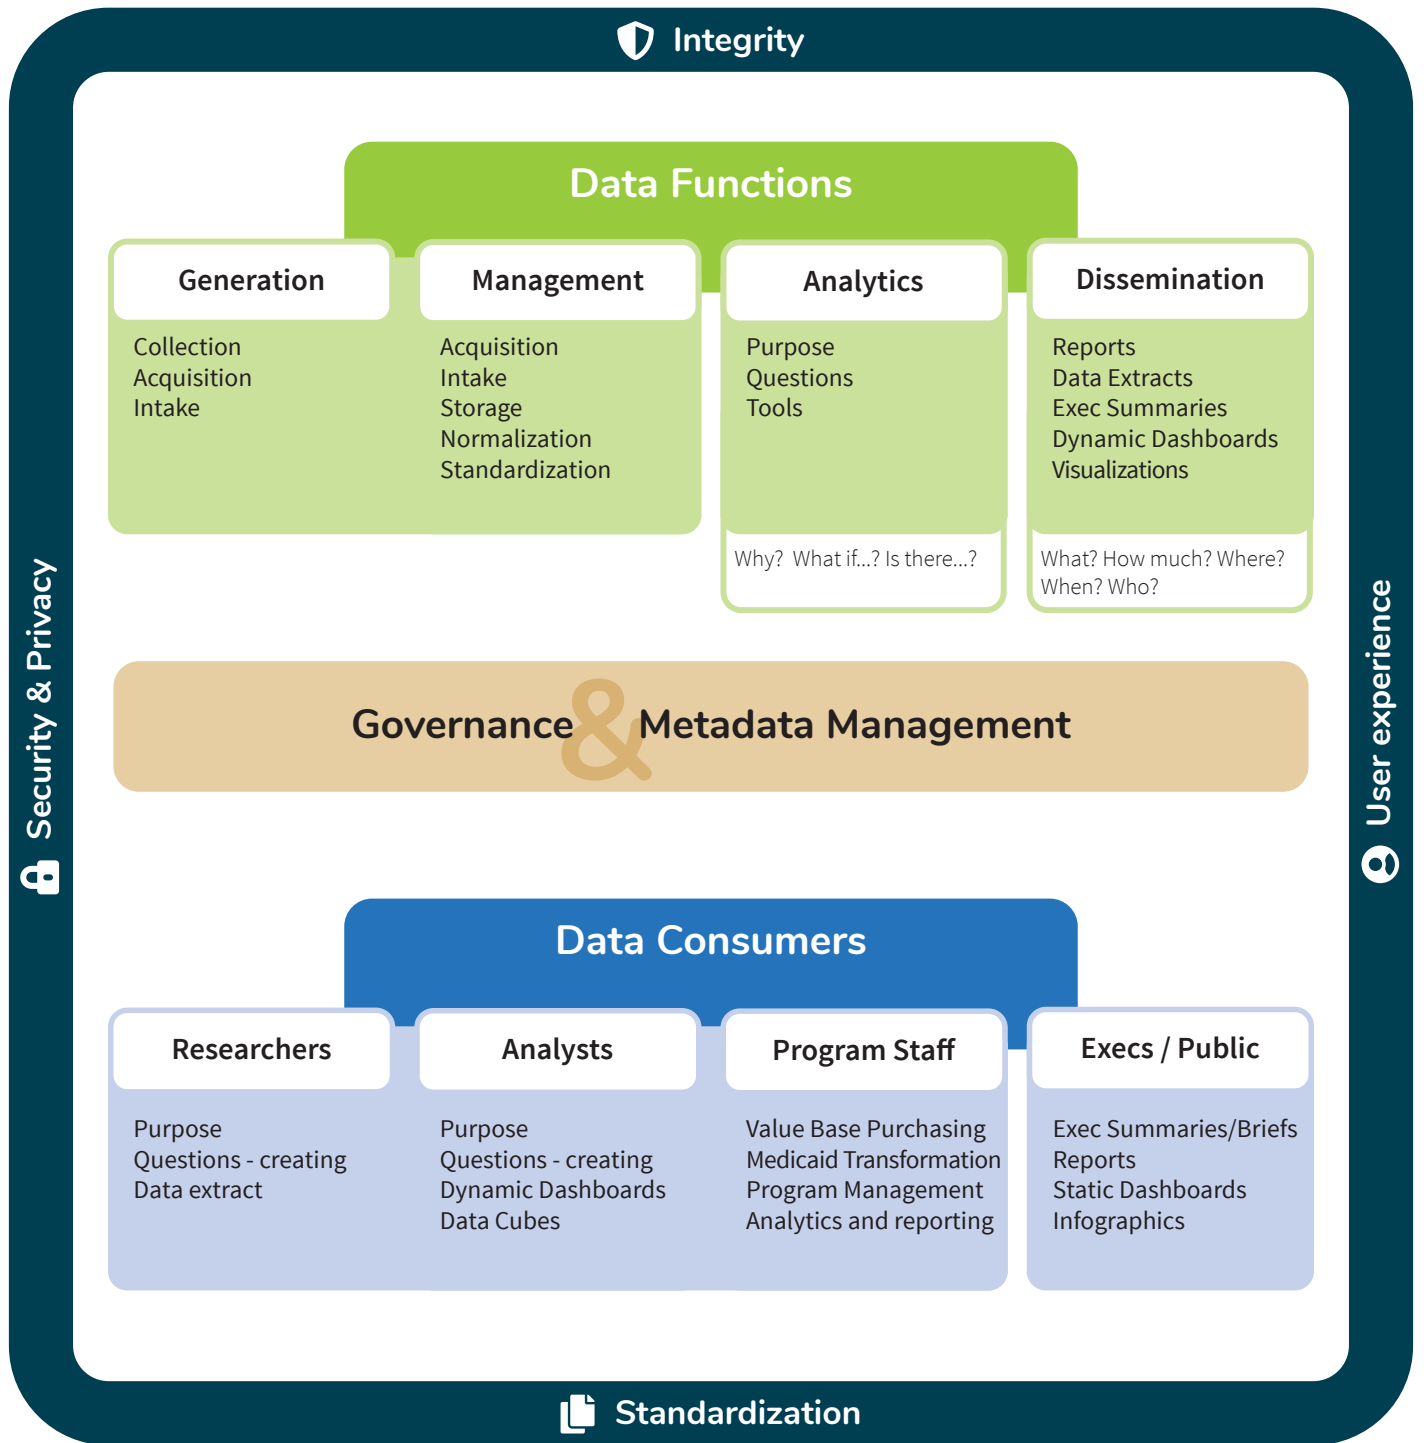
Integrity

Security & Privacy

User experience

Data Functions

Generation

Collection
Acquisition
Intake

Management

Acquisition
Intake
Storage
Normalization
Standardization

Analytics

Purpose
Questions
Tools

Why? What if...? Is there...?

Dissemination

Reports
Data Extracts
Exec Summaries
Dynamic Dashboards
Visualizations

What? How much? Where? When? Who?

Governance & Metadata Management

Data Consumers

Researchers

Purpose
Questions - creating
Data extract

Analysts

Purpose
Questions - creating
Dynamic Dashboards
Data Cubes

Program Staff

Value Base Purchasing
Medicaid Transformation
Program Management
Analytics and reporting

Execs / Public

Exec Summaries/Briefs
Reports
Static Dashboards
Infographics

Standardization